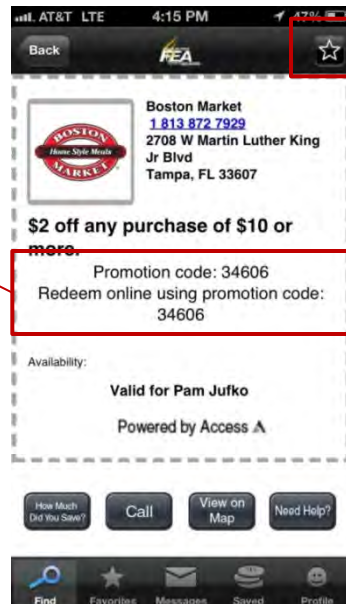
AT&T LTE 4:15 PM 47%

Back

FEA

BOSTON Home Style Meals MARKET

Boston Market
1 813 872 7929
2708 W Martin Luther King Jr Blvd
Tampa, FL 33607

$2 off any purchase of $10 or more.

Promotion code: 34606
Redeem online using promotion code: 34606

Availability:

Valid for Pam Jufko

Powered by Access

How Much Did You Save?

Call

View on Map

Need Help?

Find

Favorites

Messages

Saved

Profile